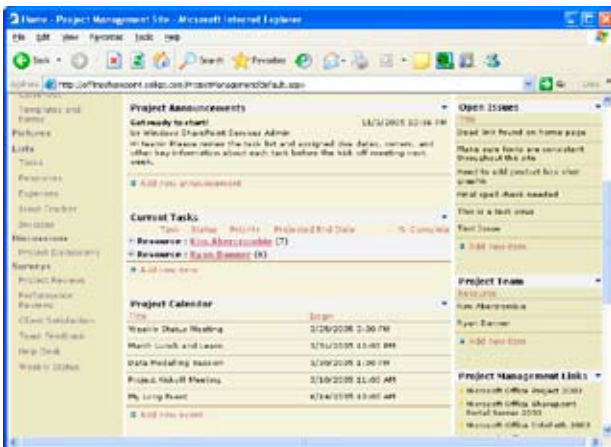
Home - Project Management Site - Microsoft Internet Explorer

File Edit View Favorites Tools Help

Back Search Favorites

Address http://office.sharepoint.sollgo.com/ProjectManagement/default.aspx Go Links

Templates and Forms
Pictures
Lists
Tasks
Resources
Expenses
Issue Tracker
Decisions
Discussions
Project Discussions
Surveys
Project Reviews
Performance Reviews
Client Satisfaction
Team Feedback
Help Desk
Weekly Status

Project Announcements

Get ready to start! 3/3/2005 12:04 PM
by Windows SharePoint Services Admin
Hi team! Please review the task list and assigned due dates, owners, and other key information about each task before the kick-off meeting next week.

Add new announcement

Current Tasks

Task Status Priority Projected End Date % Complete
Resource : Kim Abercrombie (7)
Resource : Ryan Danner (8)
Add new item

Project Calendar

Title Begin
Weekly Status Meeting 3/28/2005 2:00 PM
March Lunch and Learn 3/31/2005 11:00 AM
Data Modeling Session 3/29/2005 1:00 PM
Project Kickoff Meeting 3/10/2005 11:00 AM
My Long Event 4/14/2005 10:00 AM
Add new event

Open Issues
Title
Dead link found on home page
Make sure fonts are consistent throughout the site
Need to add product box shot graphic
Final spot-check needed
This is a test issue
Test Issue
Add new item

Project Team
Resource
Kim Abercrombie
Ryan Danner
Add new item

Project Management Links
Microsoft Office Project 2003
Microsoft Office SharePoint Portal Server 2003
Microsoft Office Outlook 2003